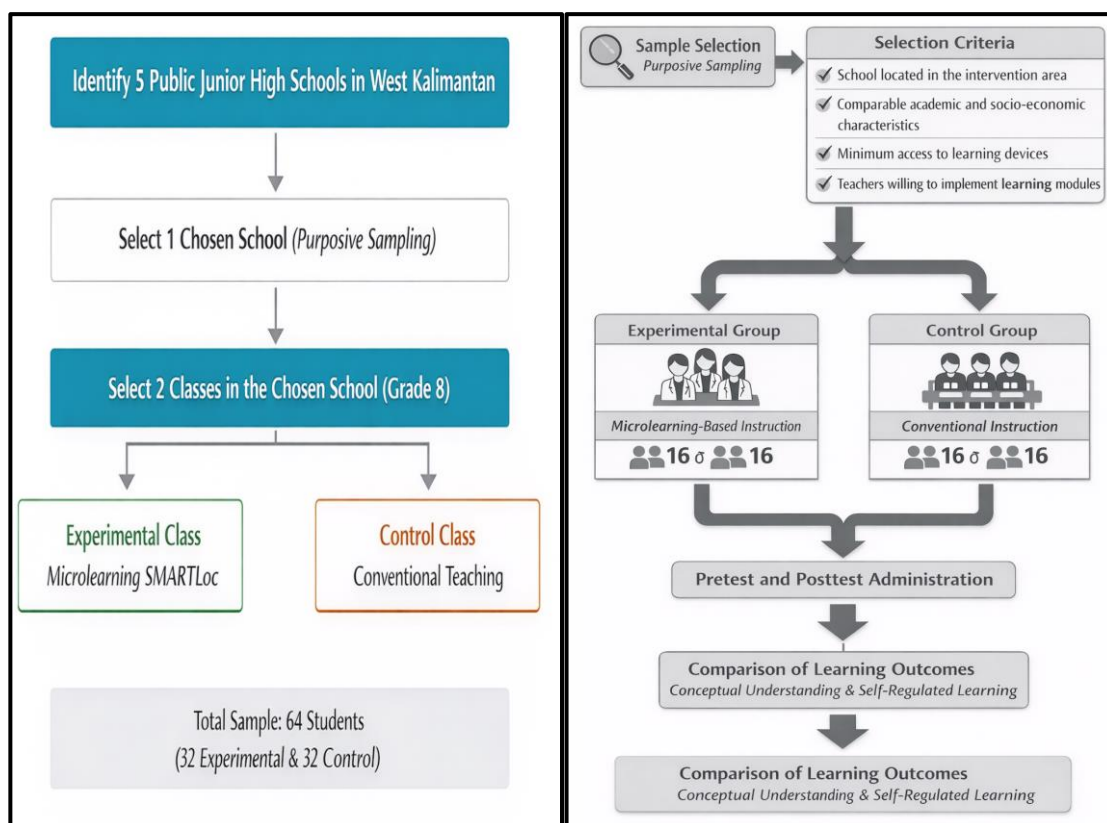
Identify 5 Public Junior High Schools in West Kalimantan

Select 1 Chosen School (Purposive Sampling)

Select 2 Classes in the Chosen School (Grade 8)

Experimental Class
Microlearning SMARTLoc

Control Class
Conventional Teaching

Total Sample: 64 Students
(32 Experimental & 32 Control)

Sample Selection
Purposive Sampling

Selection Criteria
✓ School located in the intervention area
✓ Comparable academic and socio-economic characteristics
✓ Minimum access to learning devices
✓ Teachers willing to implement learning modules

Experimental Group
Microlearning-Based Instruction
16 ♂ 16

Control Group
Conventional Instruction
16 ♂ 16

Pretest and Posttest Administration

Comparison of Learning Outcomes
Conceptual Understanding & Self-Regulated Learning

Comparison of Learning Outcomes
Conceptual Understanding & Self-Regulated Learning